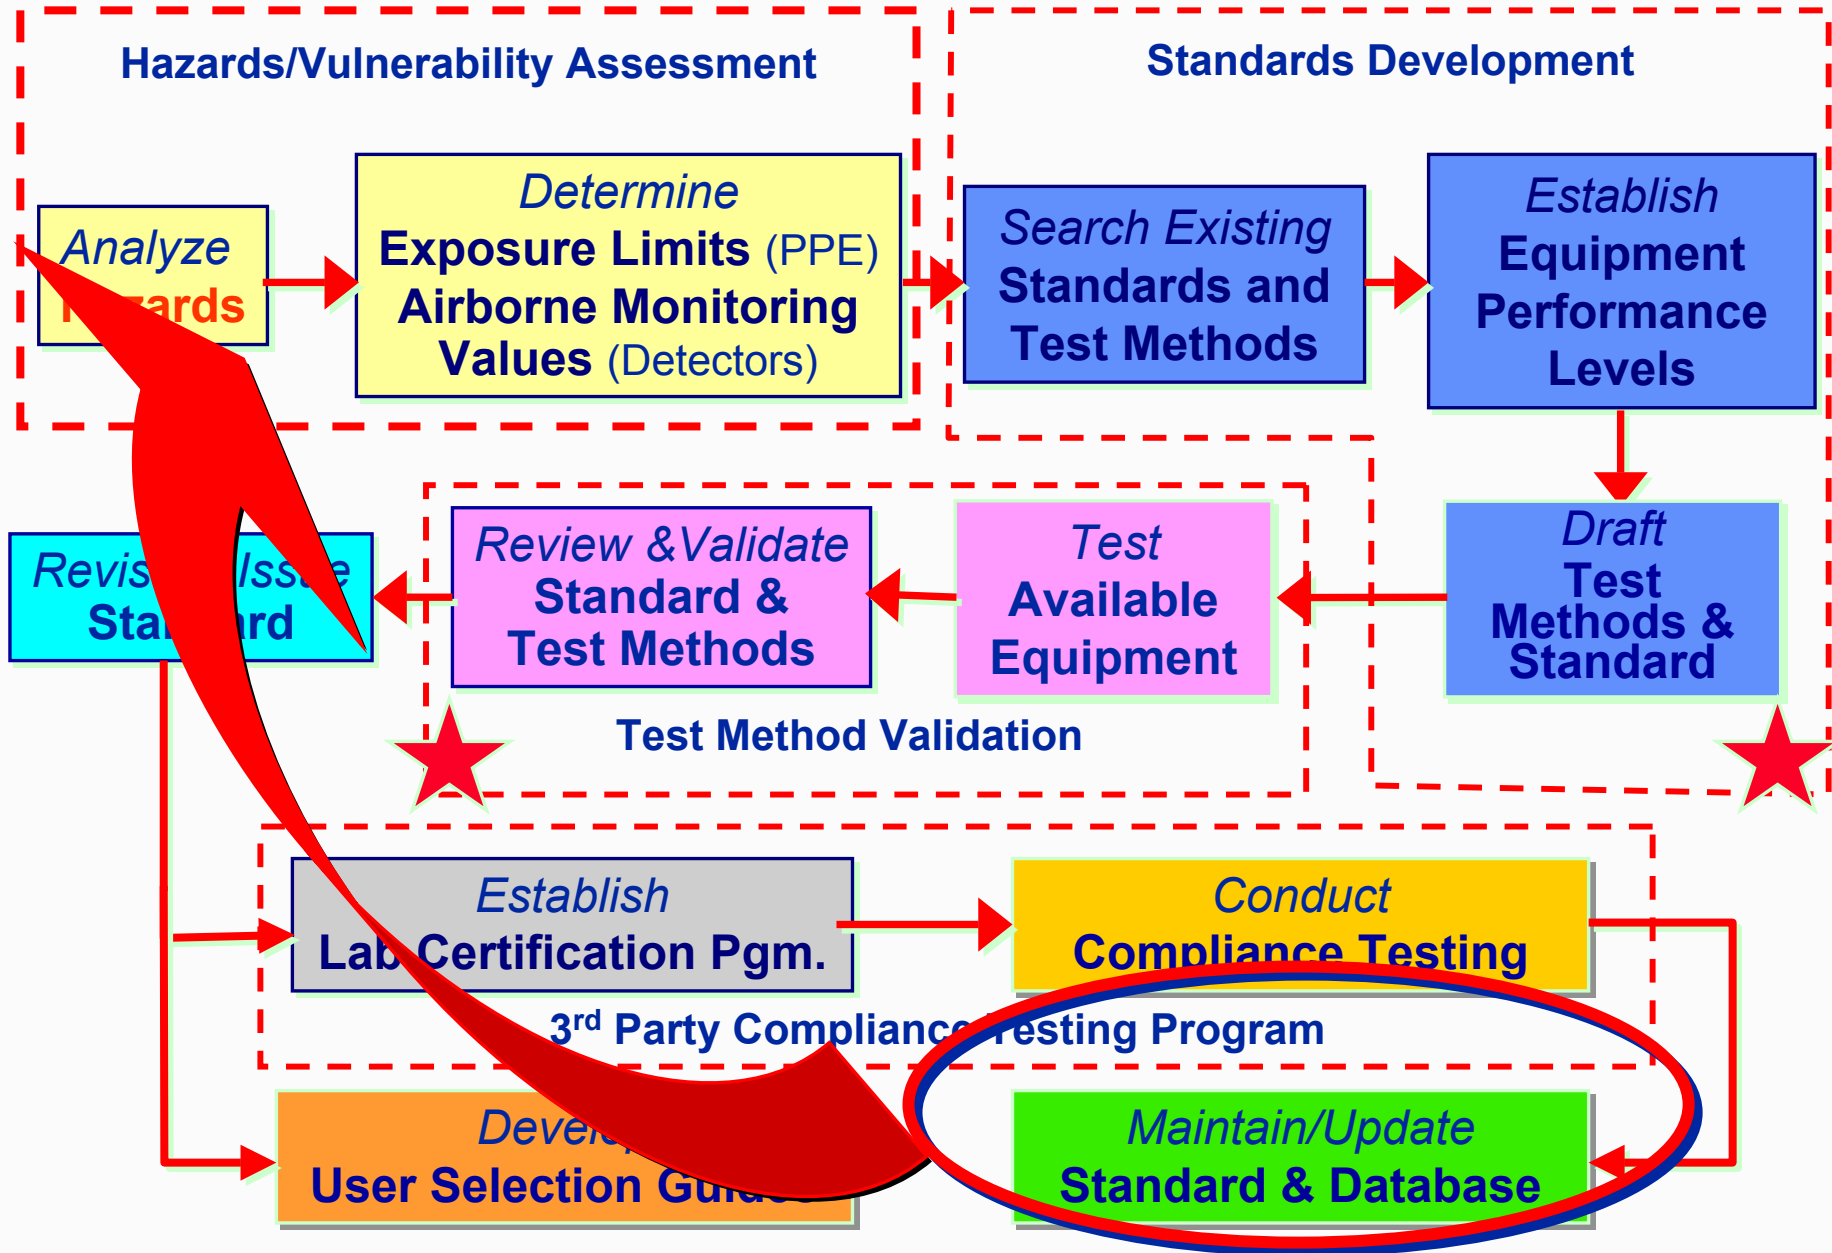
Hazards/Vulnerability Assessment

Analyze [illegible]zards

Determine
Exposure Limits (PPE)
Airborne Monitoring Values (Detectors)

Standards Development

Search Existing Standards and Test Methods

Establish Equipment Performance Levels

Draft Test Methods & Standard

Test Available Equipment

Review &Validate Standard & Test Methods

Revis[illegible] Iss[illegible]e Sta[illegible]rd

Test Method Validation

Establish Lab Certification Pgm.

Conduct Compliance Testing

3$^{rd}$ Party Complianc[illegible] Testing Program

Devel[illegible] User Selection Gu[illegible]

Maintain/Update Standard & Database